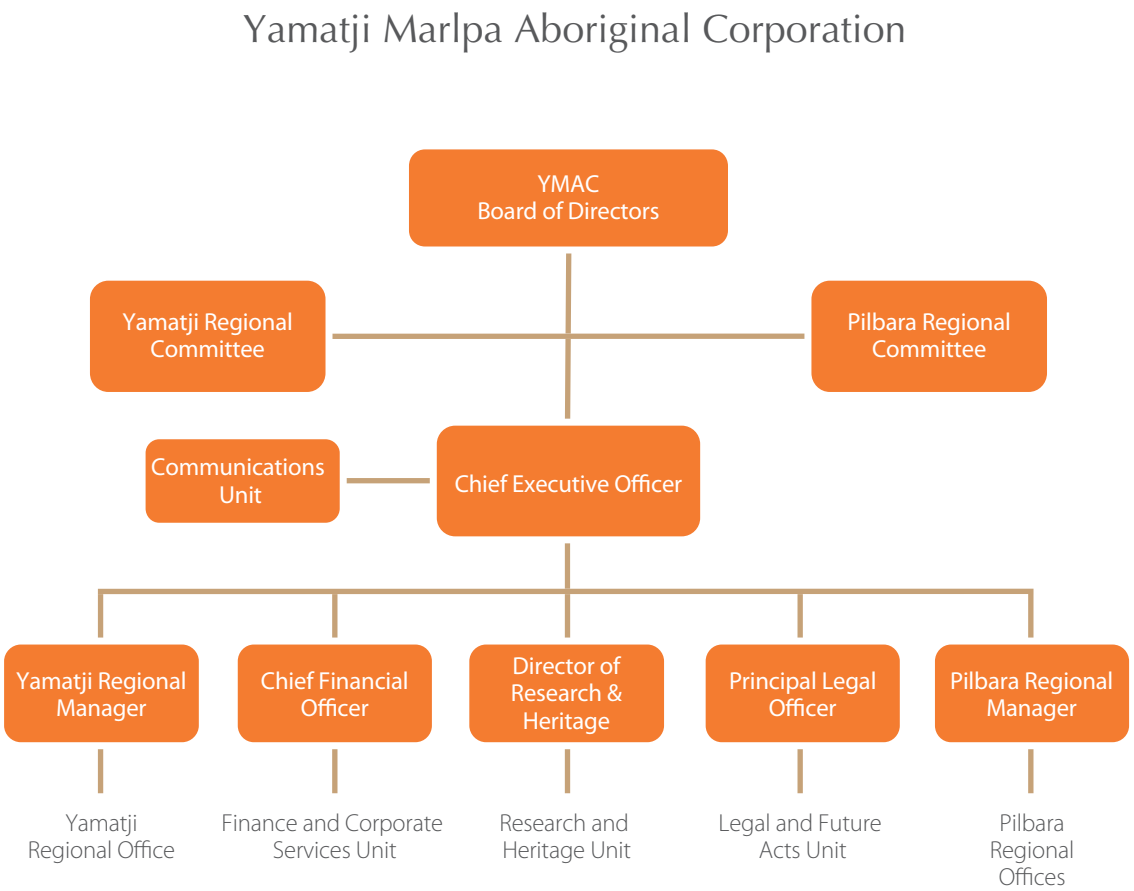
Yamatji Marlpa Aboriginal Corporation

YMAC Board of Directors

Yamatji Regional Committee

Pilbara Regional Committee

Communications Unit

Chief Executive Officer

Yamatji Regional Manager

Chief Financial Officer

Director of Research & Heritage

Principal Legal Officer

Pilbara Regional Manager

Yamatji Regional Office

Finance and Corporate Services Unit

Research and Heritage Unit

Legal and Future Acts Unit

Pilbara Regional Offices